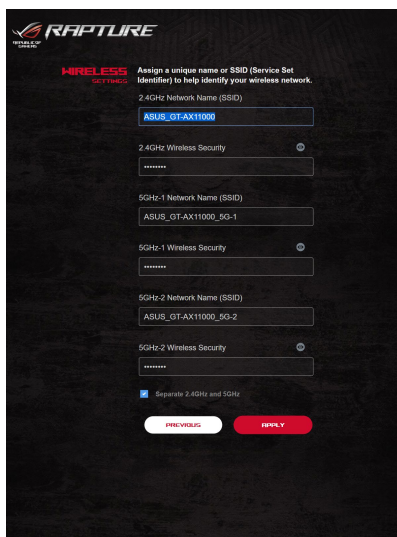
REPUBLIC OF GAMERS

RAPTURE

WIRELESS SETTINGS

Assign a unique name or SSID (Service Set Identifier) to help identify your wireless network.

2.4GHz Network Name (SSID)

ASUS_GT-AX11000

2.4GHz Wireless Security

•••••••••

5GHz-1 Network Name (SSID)

ASUS_GT-AX11000_5G-1

5GHz-1 Wireless Security

•••••••••

5GHz-2 Network Name (SSID)

ASUS_GT-AX11000_5G-2

5GHz-2 Wireless Security

•••••••••

Separate 2.4GHz and 5GHz

PREVIOUS

APPLY